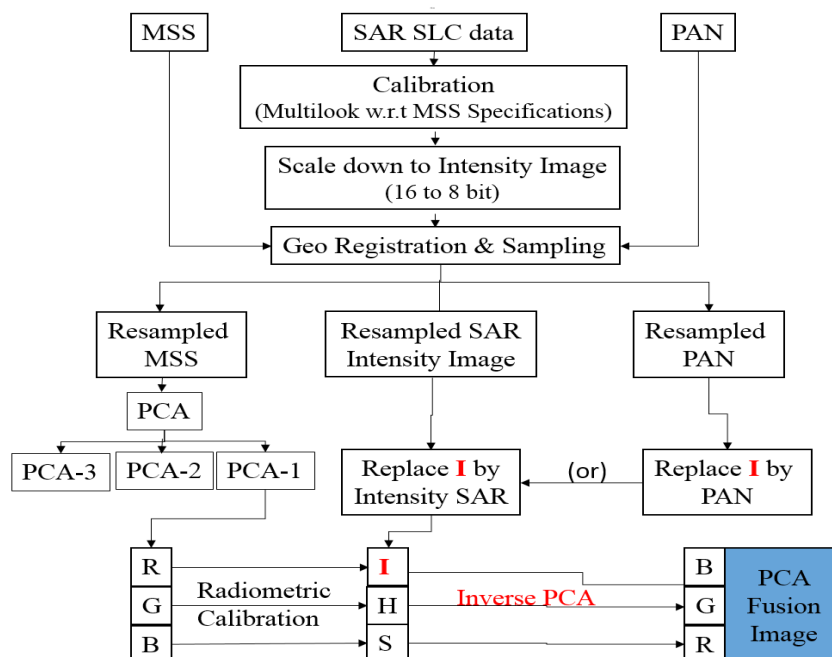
MSS

SAR SLC data

PAN

Calibration
(Multilook w.r.t MSS Specifications)

Scale down to Intensity Image
(16 to 8 bit)

Geo Registration & Sampling

Resampled MSS

Resampled SAR Intensity Image

Resampled PAN

PCA

PCA-3

PCA-2

PCA-1

Replace I by Intensity SAR

(or)

Replace I by PAN

R

G

B

Radiometric Calibration

I

H

S

Inverse PCA

B

G

R

PCA Fusion Image